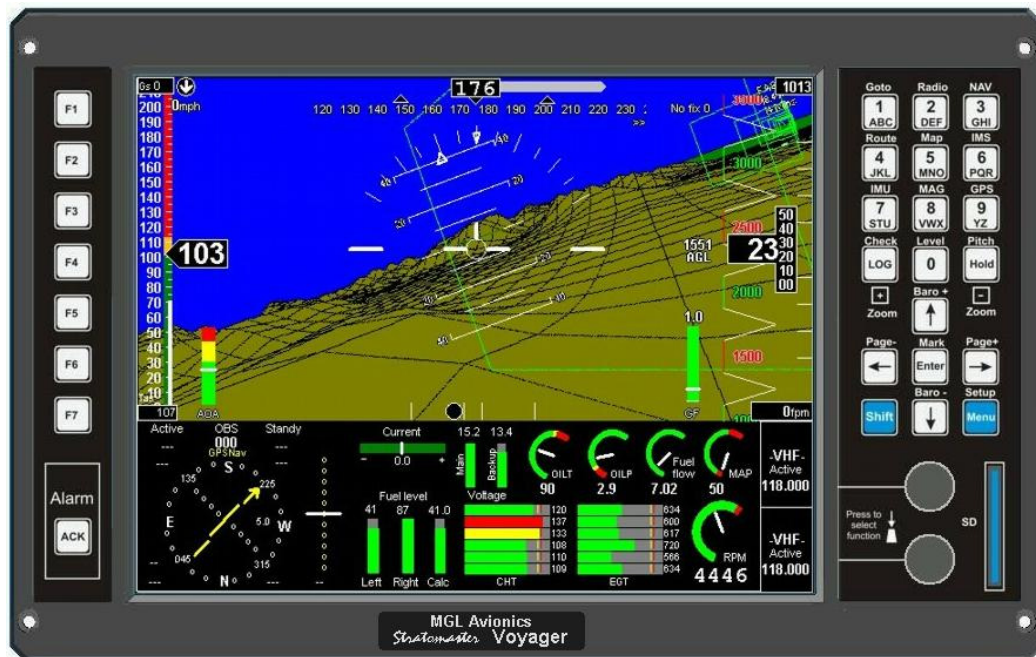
F1
F2
F3
F4
F5
F6
F7

Alarm
ACK

Gs 0
0mph
200
190
180
170
160
150
140
130
120
110
103
100
90
80
70
60
50
40
30
20
10
107
AOA

176
120 130 140 150 160 170 180 190 200 210 220 230
No fix 0
1013
3000
2500
2000
1500
1551
AGL
23
50
40
30
20
10
00
1.0
GF
0fpm

Active OBS Standy
--- 000 ---
GPSNav
S
135
225
E
W
045
315
N
5.0
---

Current
0.0
15.2 13.4
Main Backup
Voltage
Fuel level
41 87 41.0
Left Right Calc

OILT
90
OILP
2.9
Fuel flow
7.02
MAP
50

120
137
133
108
110
109
CHT

634
600
617
720
566
634
EGT

RPM
4446

-VHF-
Active
118.000
-VHF-
Active
118.000

Goto
1
ABC
Radio
2
DEF
NAV
3
GHI
Route
4
JKL
Map
5
MNO
IMS
6
PQR
IMU
7
STU
MAG
8
VWX
GPS
9
YZ
Check
LOG
Level
0
Pitch
Hold
+
Zoom
Baro +
-
Zoom
Page-
Mark
Enter
Page+
Shift
Baro -
Setup
Menu

Press to select function
SD

MGL Avionics
Stratomaster Voyager